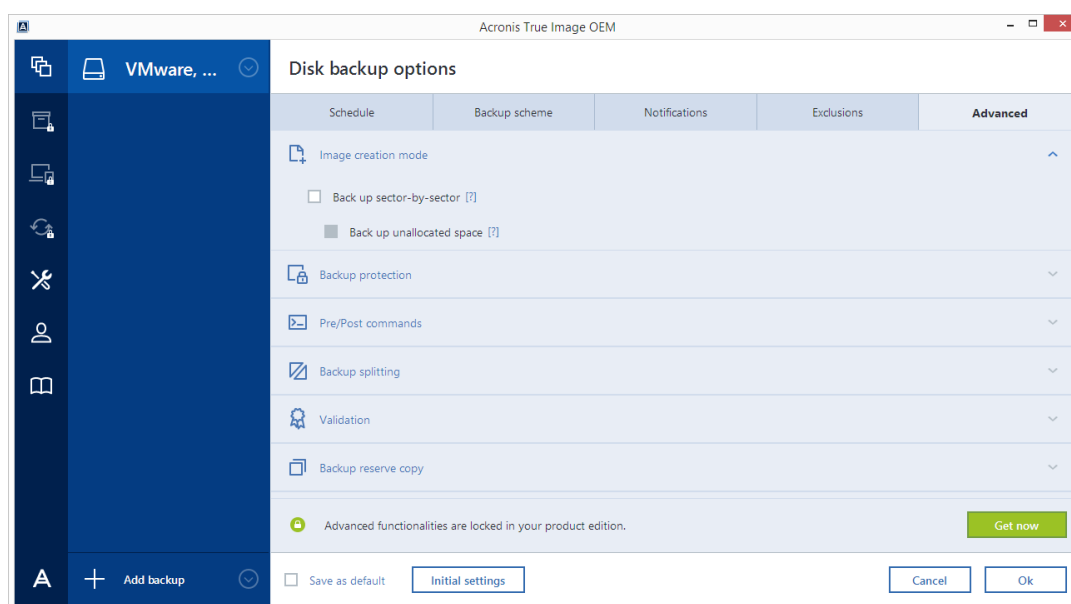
Acronis True Image OEM

VMware, ...

Disk backup options

| Schedule | Backup scheme | Notifications | Exclusions | Advanced |
|---|---|---|---|---|

Image creation mode

Back up sector-by-sector [?]

Back up unallocated space [?]

Backup protection

Pre/Post commands

Backup splitting

Validation

Backup reserve copy

Advanced functionalities are locked in your product edition.

Get now

Add backup

Save as default

Initial settings

Cancel

Ok